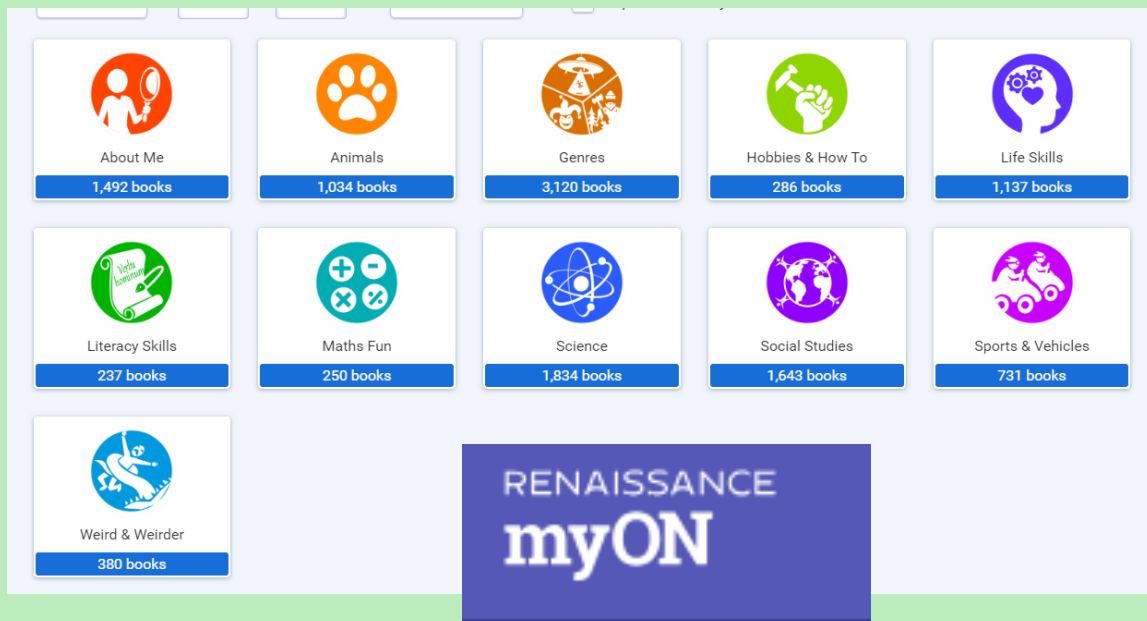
About Me
1,492 books

Animals
1,034 books

Genres
3,120 books

Hobbies & How To
286 books

Life Skills
1,137 books

Verba hominum

Literacy Skills
237 books

Maths Fun
250 books

Science
1,834 books

Social Studies
1,643 books

Sports & Vehicles
731 books

Weird & Weirder
380 books

RENAISSANCE
myON